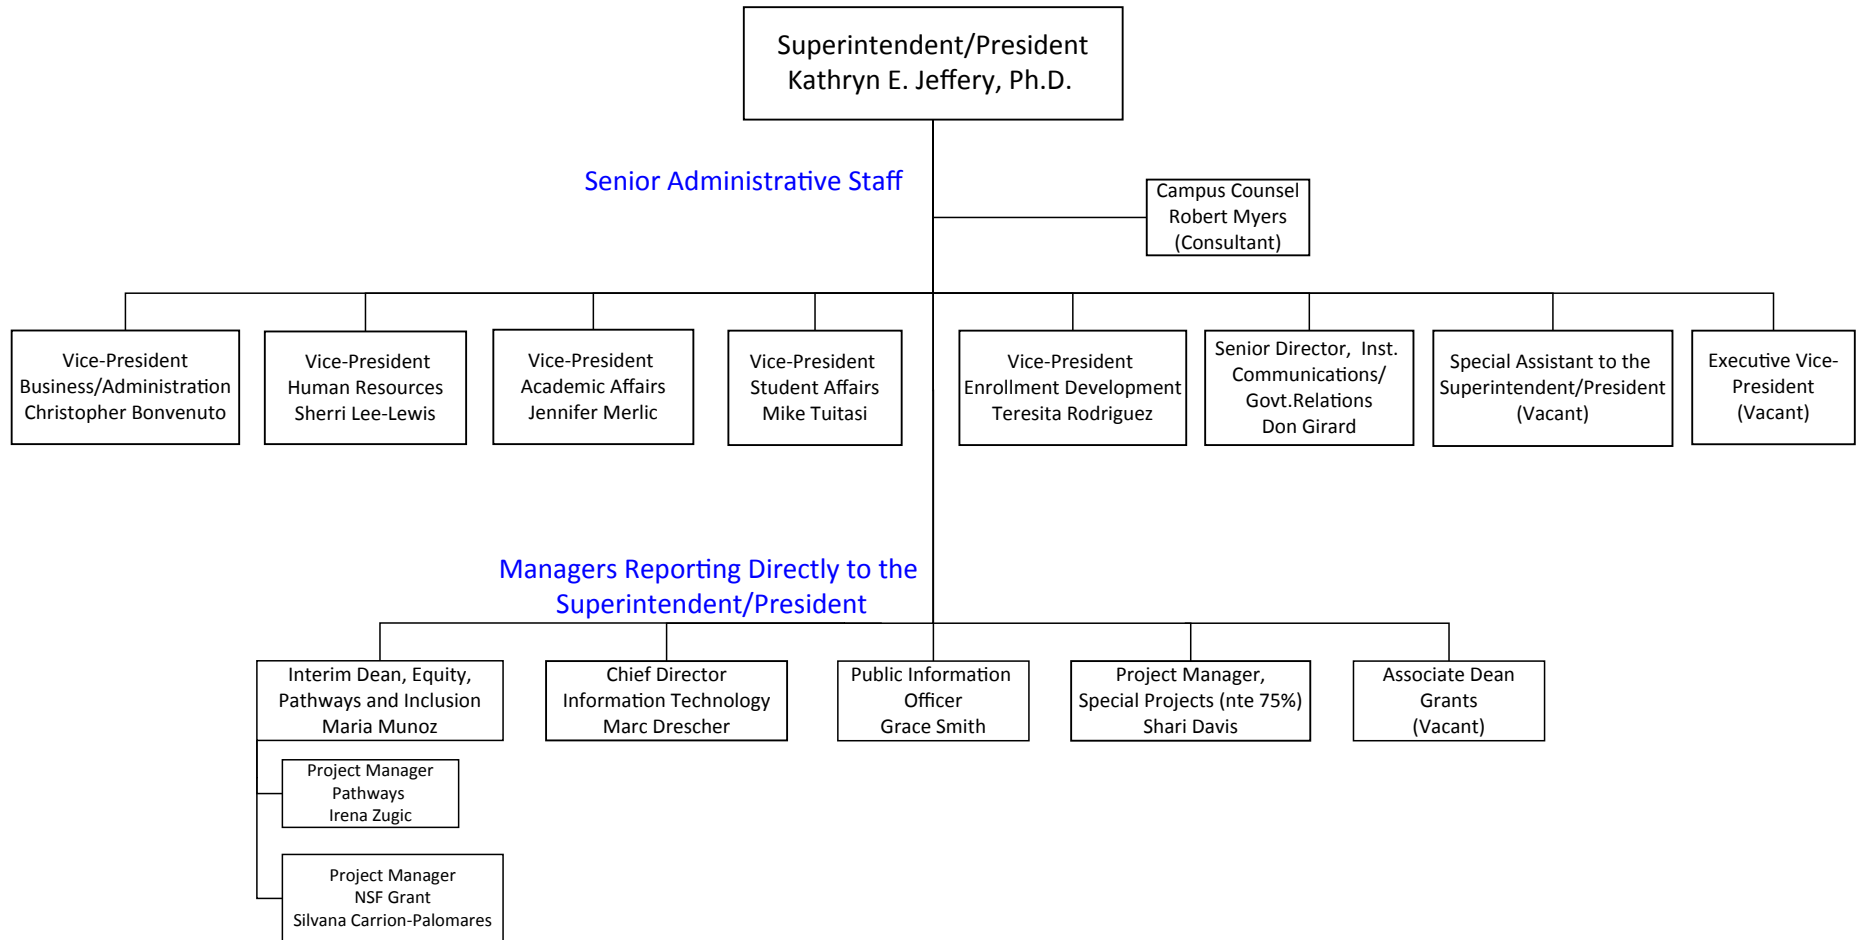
Superintendent/President
Kathryn E. Jeffery, Ph.D.

Senior Administrative Staff

Campus Counsel
Robert Myers
(Consultant)

Vice-President
Business/Administration
Christopher Bonvenuto

Vice-President
Human Resources
Sherri Lee-Lewis

Vice-President
Academic Affairs
Jennifer Merlic

Vice-President
Student Affairs
Mike Tuitasi

Vice-President
Enrollment Development
Teresita Rodriguez

Senior Director, Inst. Communications/ Govt.Relations
Don Girard

Special Assistant to the Superintendent/President
(Vacant)

Executive Vice-President
(Vacant)

Managers Reporting Directly to the Superintendent/President

Interim Dean, Equity, Pathways and Inclusion
Maria Munoz

Chief Director
Information Technology
Marc Drescher

Public Information Officer
Grace Smith

Project Manager,
Special Projects (nte 75%)
Shari Davis

Associate Dean
Grants
(Vacant)

Project Manager
Pathways
Irena Zugic

Project Manager
NSF Grant
Silvana Carrion-Palomares